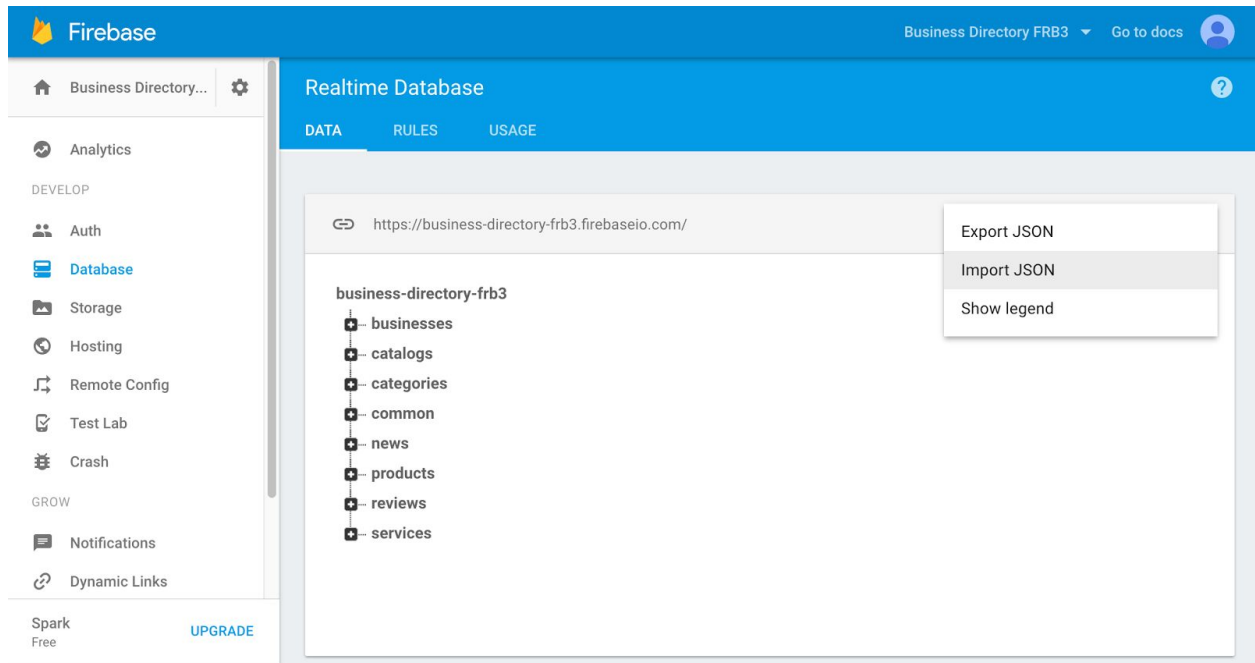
Firebase

Business Directory FRB3 ▾ Go to docs

Business Directory...

Analytics

DEVELOP

Auth

Database

Storage

Hosting

Remote Config

Test Lab

Crash

GROW

Notifications

Dynamic Links

Spark
Free

UPGRADE

Realtime Database

DATA RULES USAGE

https://business-directory-frb3.firebaseio.com/

Export JSON

Import JSON

Show legend

business-directory-frb3

businesses

catalogs

categories

common

news

products

reviews

services